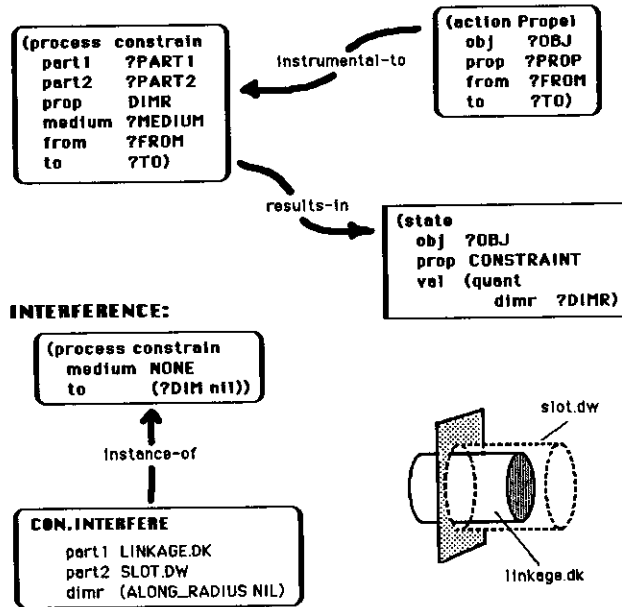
(process constrain
part1 ?PART1
part2 ?PART2
prop DIMR
medium ?MEDIUM
from ?FROM
to ?TO)

instrumental-to

(action Propel
obj ?OBJ
prop ?PROP
from ?FROM
to ?TO)

results-in

(state
obj ?OBJ
prop CONSTRAINT
val (quant
dimr ?DIMR)

INTERFERENCE:

(process constrain
medium NONE
to (?DIM nil))

instance-of

CON.INTERFERE
part1 LINKAGE.DK
part2 SLOT.DW
dimr (ALONG_RADIUS NIL)

slot.dw

linkage.dk